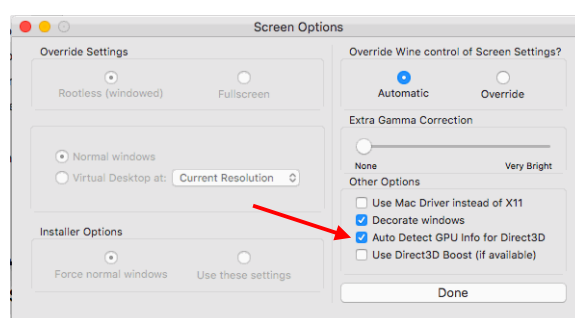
Screen Options

Override Settings

Rootless (windowed)

Fullscreen

Normal windows

Virtual Desktop at:

Current Resolution

Installer Options

Force normal windows

Use these settings

Override Wine control of Screen Settings?

Automatic

Override

Extra Gamma Correction

None

Very Bright

Other Options

Use Mac Driver instead of X11

Decorate windows

Auto Detect GPU Info for Direct3D

Use Direct3D Boost (if available)

Done